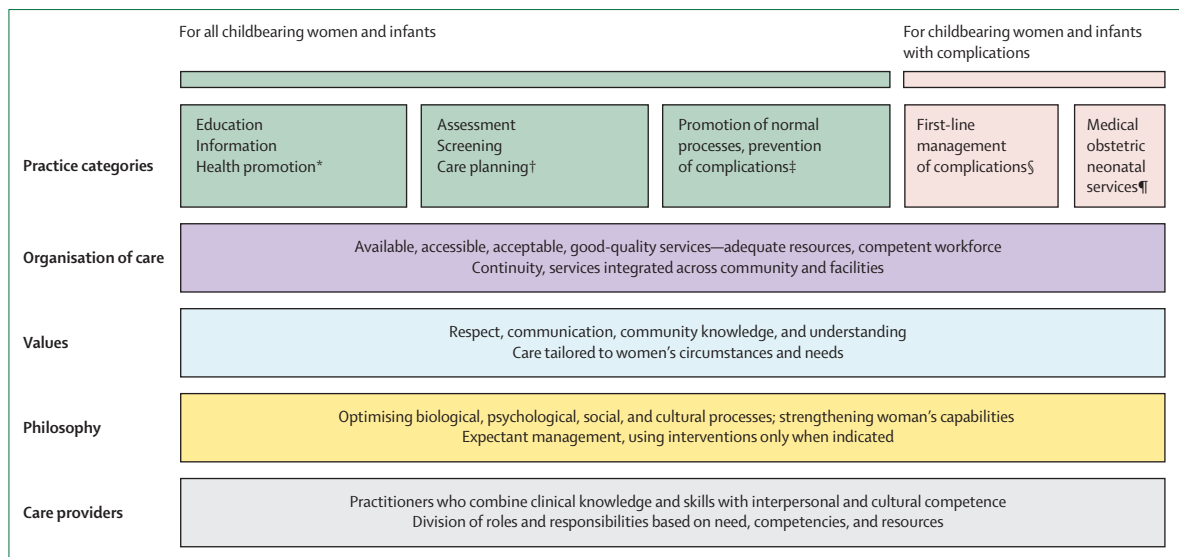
For all childbearing women and infants

For childbearing women and infants with complications

Practice categories

Education
Information
Health promotion*

Assessment
Screening
Care planning†

Promotion of normal processes, prevention of complications‡

First-line management of complications§

Medical obstetric neonatal services¶

Organisation of care

Available, accessible, acceptable, good-quality services—adequate resources, competent workforce
Continuity, services integrated across community and facilities

Values

Respect, communication, community knowledge, and understanding
Care tailored to women's circumstances and needs

Philosophy

Optimising biological, psychological, social, and cultural processes; strengthening woman's capabilities
Expectant management, using interventions only when indicated

Care providers

Practitioners who combine clinical knowledge and skills with interpersonal and cultural competence
Division of roles and responsibilities based on need, competencies, and resources